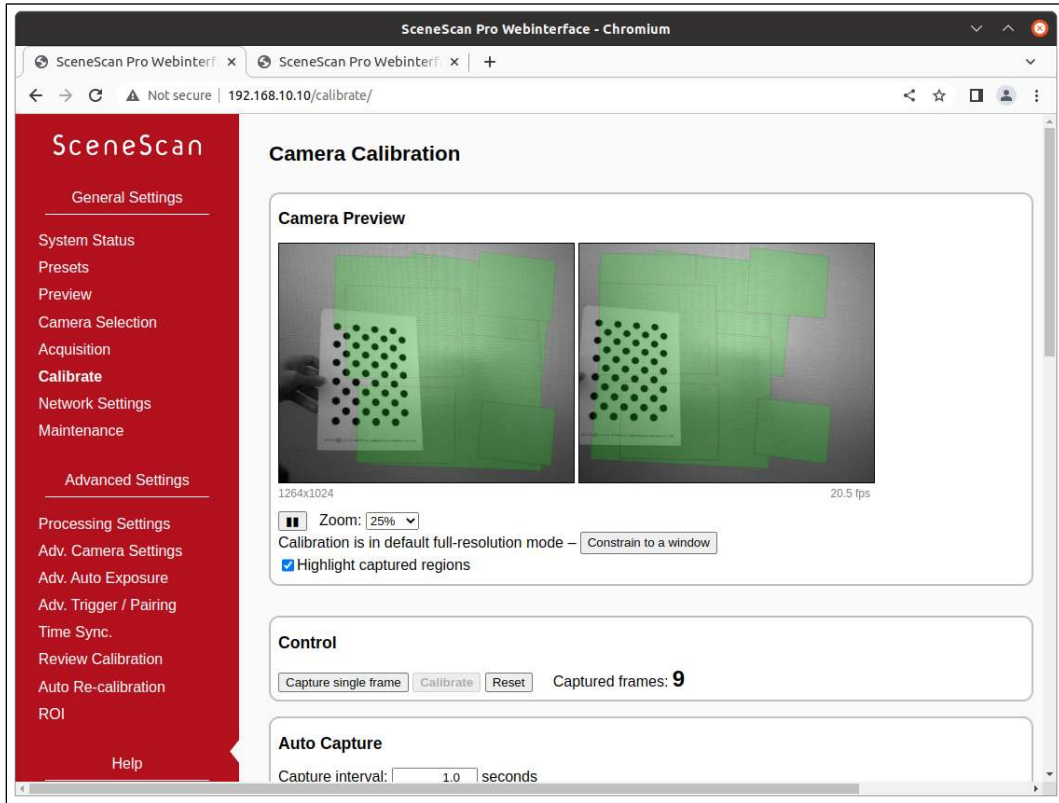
SceneScan Pro Webinterface - Chromium

SceneScan Pro Webinterf ×
SceneScan Pro Webinterf ×
+

Not secure | 192.168.10.10/calibrate/

SceneScan

General Settings

System Status
Presets
Preview
Camera Selection
Acquisition
Calibrate
Network Settings
Maintenance

Advanced Settings

Processing Settings
Adv. Camera Settings
Adv. Auto Exposure
Adv. Trigger / Pairing
Time Sync.
Review Calibration
Auto Re-calibration
ROI

Help

Camera Calibration

Camera Preview

1264x1024
20.5 fps

Zoom: 25%
Calibration is in default full-resolution mode – Constrain to a window
Highlight captured regions

Control

Capture single frame Calibrate Reset Captured frames: 9

Auto Capture

Capture interval: 1.0 seconds